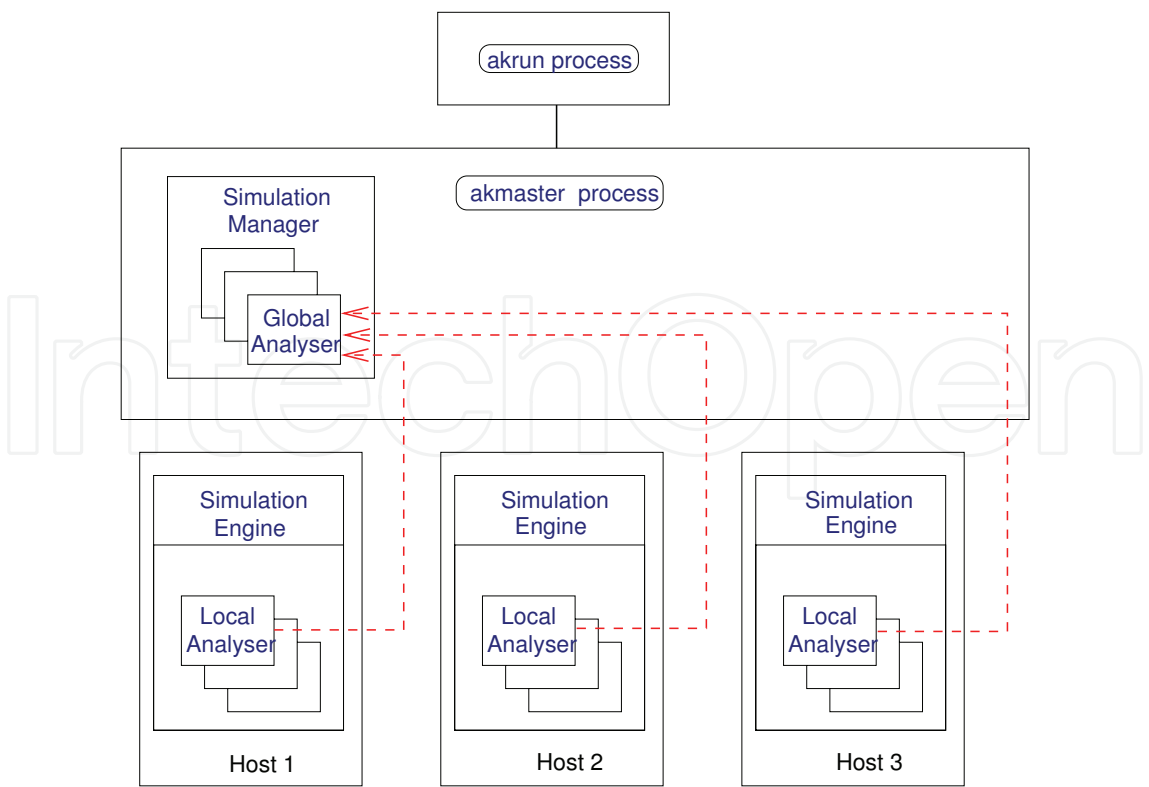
akrun process

akmaster process

Simulation Manager

Global Analyser

Simulation Engine

Local Analyser

Host 1

Simulation Engine

Local Analyser

Host 2

Simulation Engine

Local Analyser

Host 3

IntechOpen